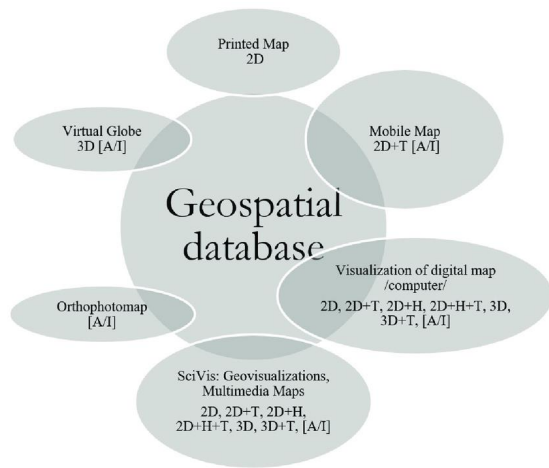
Printed Map
2D

Virtual Globe
3D [A/I]

Mobile Map
2D+T [A/I]

Geospatial database

Visualization of digital map /computer/
2D, 2D+T, 2D+H, 2D+H+T, 3D, 3D+T, [A/I]

Orthophotomap
[A/I]

SciVis: Geovisualizations, Multimedia Maps
2D, 2D+T, 2D+H, 2D+H+T, 3D, 3D+T, [A/I]